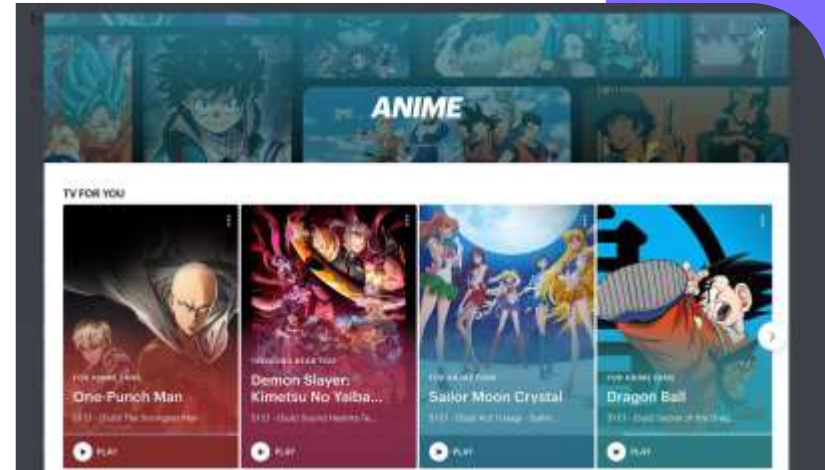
ANIME

TV FOR YOU

FOR ANIME FANS
One-Punch Man
S1 E1 - (Dub) The Strongest Man
PLAY

TRENDING NEAR YOU
Demon Slayer: Kimetsu No Yaiba...
S1 E1 - (Dub) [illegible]
PLAY

FOR ANIME FANS
Sailor Moon Crystal
S1 E1 - (Dub) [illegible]
PLAY

FOR ANIME FANS
Dragon Ball
S1 E1 - (Dub) Secret of the Dragon Balls
PLAY